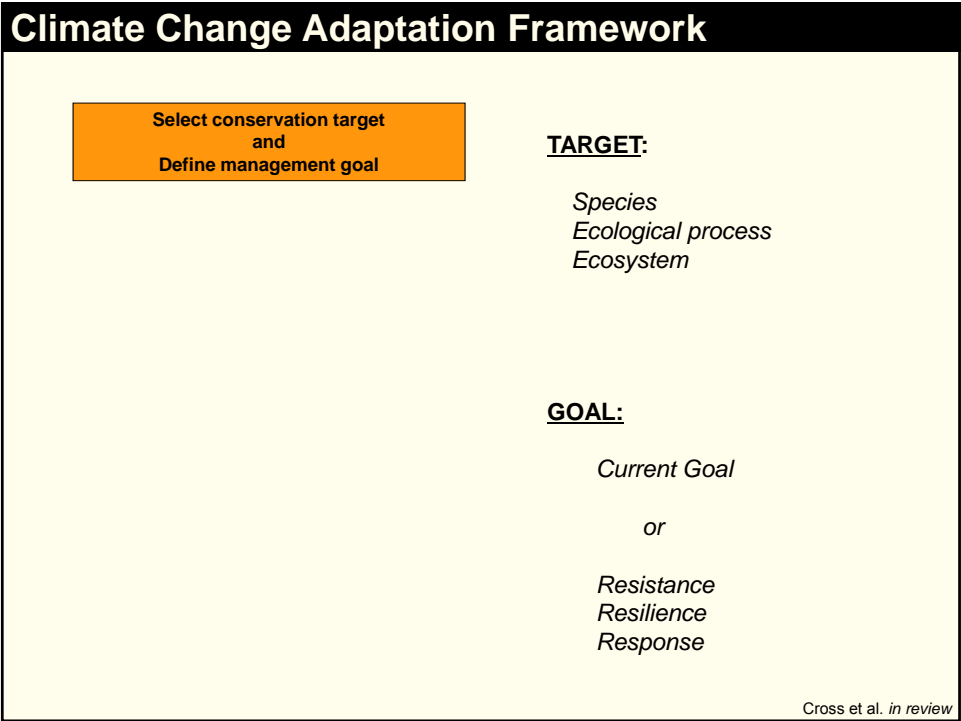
Climate Change Adaptation Framework

Select conservation target
and
Define management goal

TARGET:

Species
Ecological process
Ecosystem

GOAL:

Current Goal

or

Resistance
Resilience
Response

Cross et al. *in review*